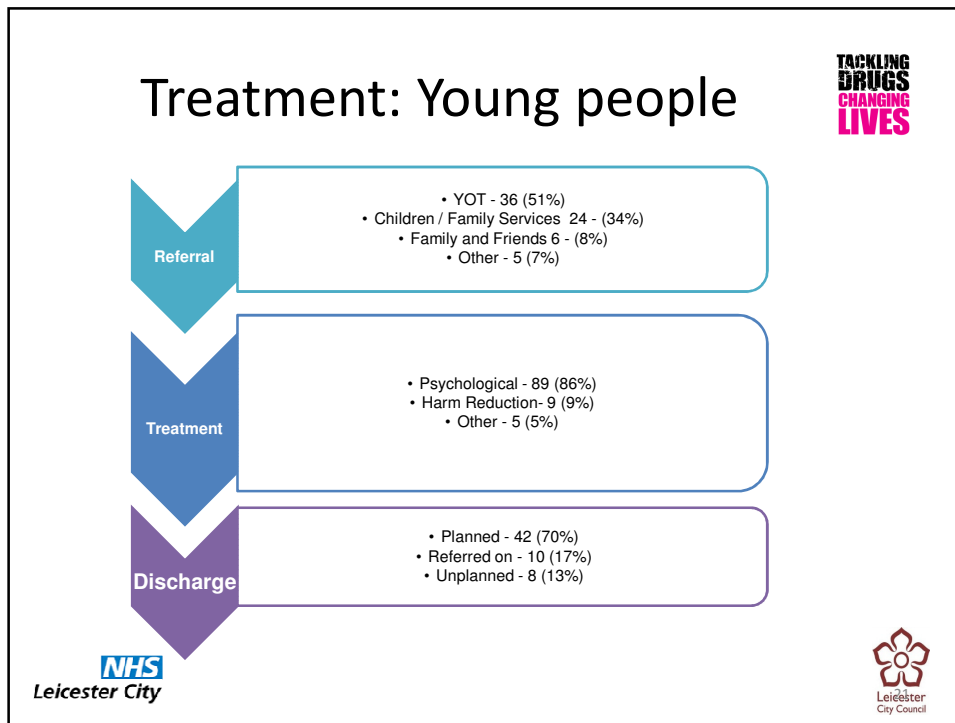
Treatment: Young people

TACKLING DRUGS CHANGING LIVES

Referral

• YOT - 36 (51%)
• Children / Family Services 24 - (34%)
• Family and Friends 6 - (8%)
• Other - 5 (7%)

Treatment

• Psychological - 89 (86%)
• Harm Reduction- 9 (9%)
• Other - 5 (5%)

Discharge

• Planned - 42 (70%)
• Referred on - 10 (17%)
• Unplanned - 8 (13%)

NHS
Leicester City

21

Leicester
City Council